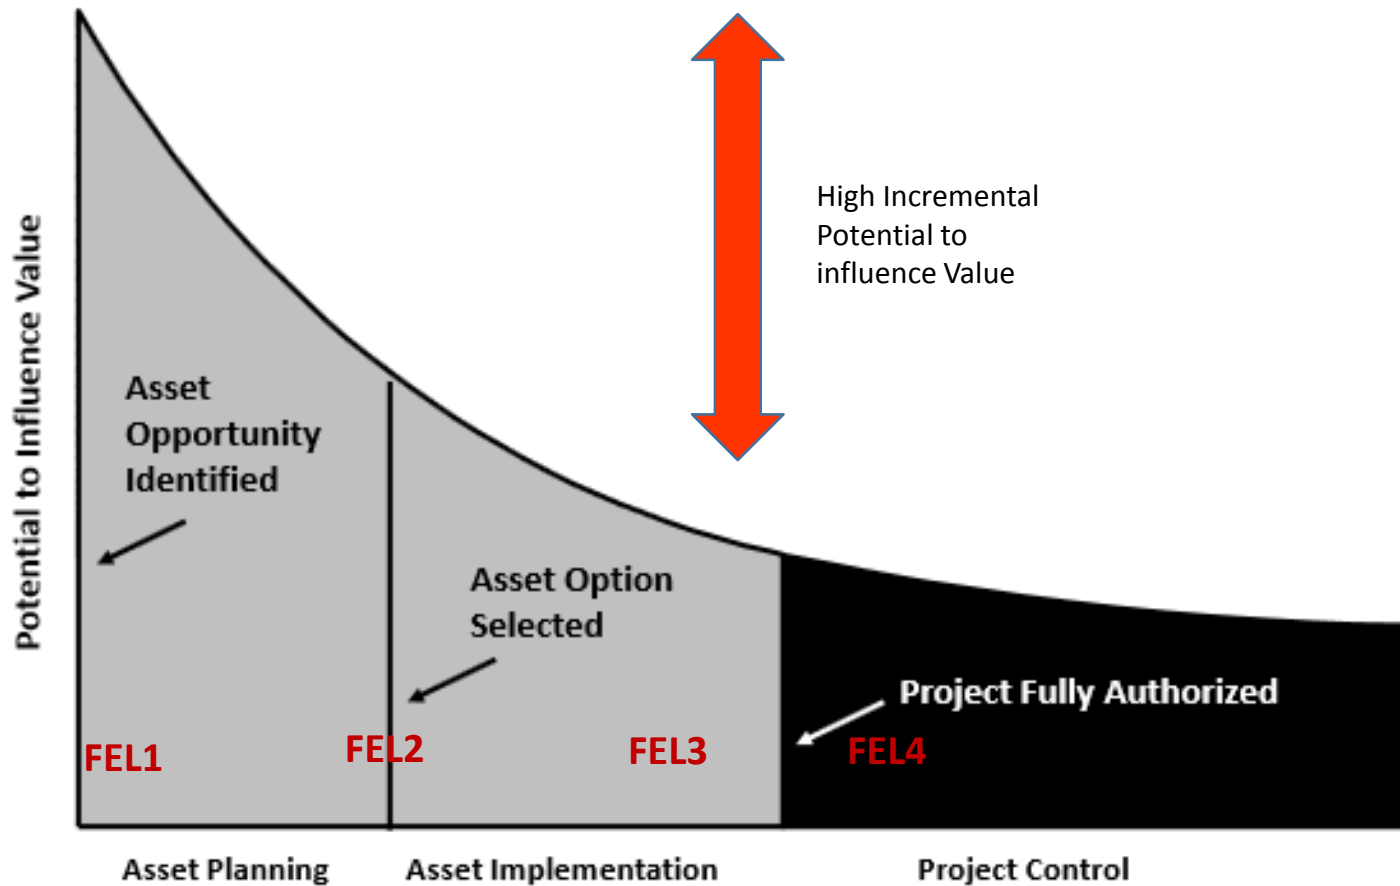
Potential to Influence Value

High Incremental Potential to influence Value

Asset Opportunity Identified

Asset Option Selected

Project Fully Authorized

FEL1

FEL2

FEL3

FEL4

Asset Planning

Asset Implementation

Project Control